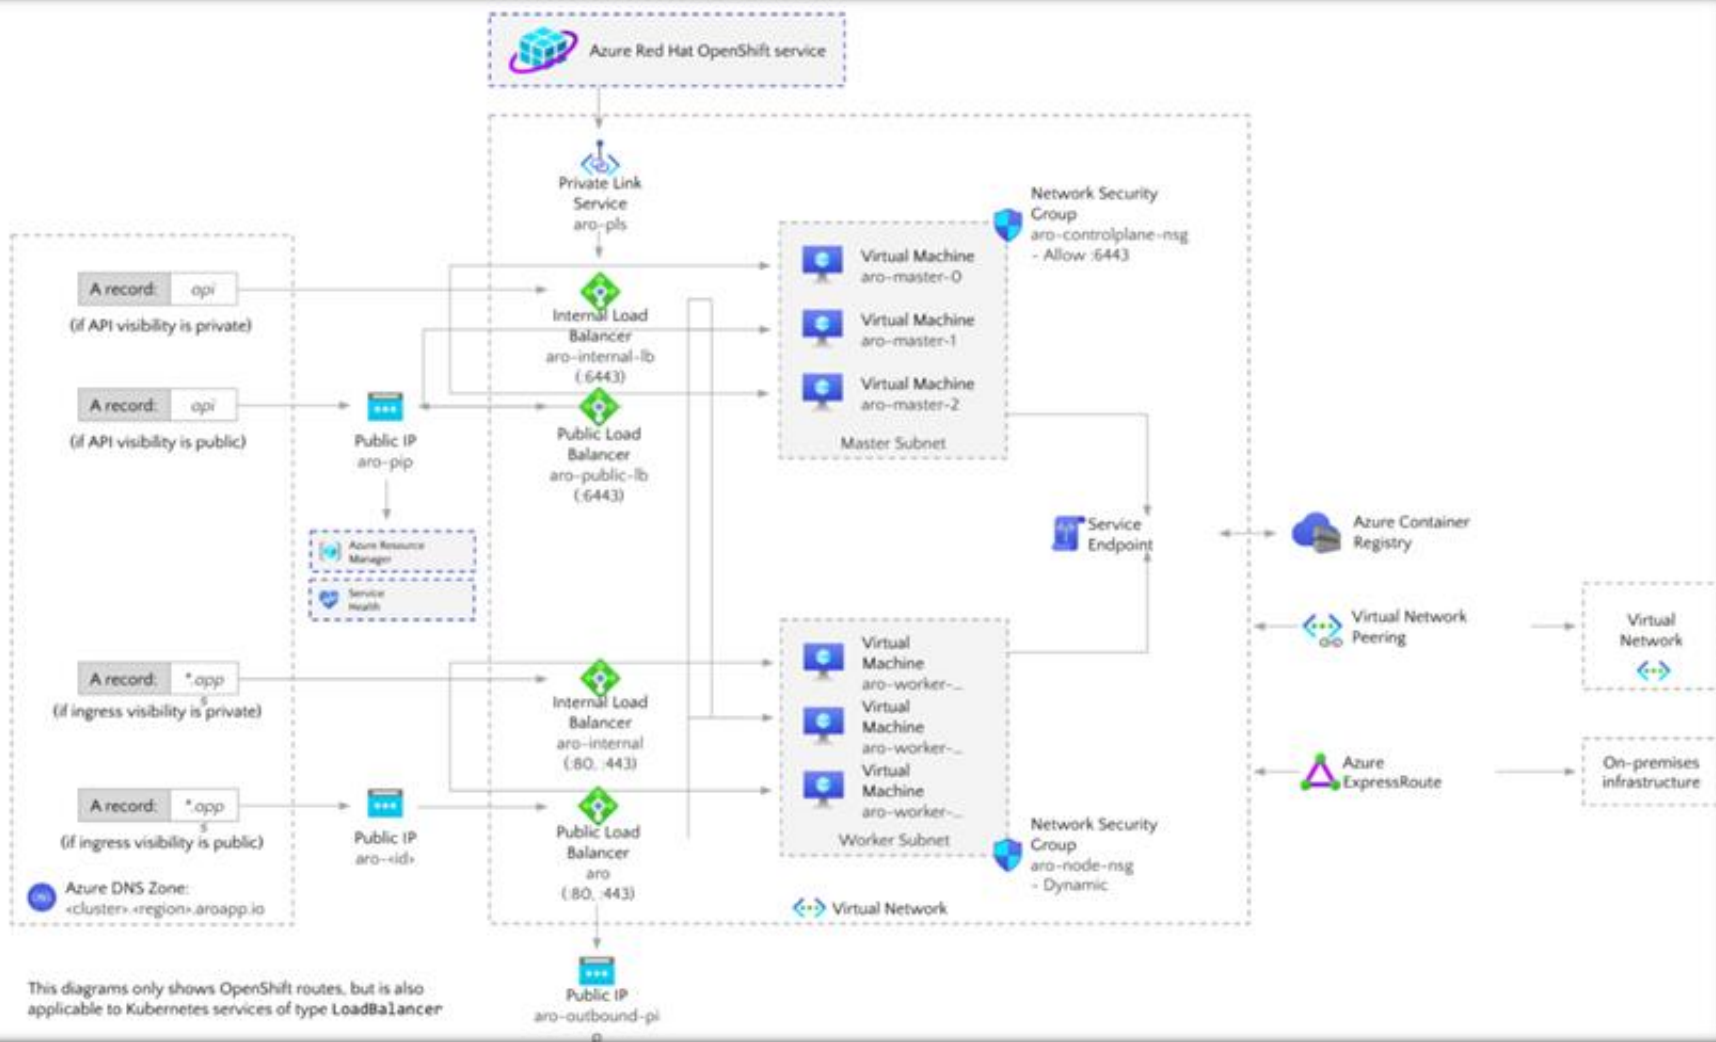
Azure Red Hat OpenShift service

Private Link Service
aro-pls

Network Security Group
aro-controlplane-nsg
- Allow :6443

A record: api
(if API visibility is private)

Internal Load Balancer
aro-internal-lb
(:6443)

Virtual Machine
aro-master-0

Virtual Machine
aro-master-1

Virtual Machine
aro-master-2

Master Subnet

A record: api
(if API visibility is public)

Public IP
aro-pip

Public Load Balancer
aro-public-lb
(:6443)

Azure Resource Manager

Service Health

Service Endpoint

Azure Container Registry

Virtual Network Peering

Virtual Network

A record: *.apps
(if ingress visibility is private)

Internal Load Balancer
aro-internal
(:80, :443)

Virtual Machine
aro-worker-...

Virtual Machine
aro-worker-...

Virtual Machine
aro-worker-...

Worker Subnet

Azure ExpressRoute

On-premises infrastructure

A record: *.apps
(if ingress visibility is public)

Public IP
aro-<id>

Public Load Balancer
aro
(:80, :443)

Network Security Group
aro-node-nsg
- Dynamic

Azure DNS Zone:
<cluster>.<region>.aroapp.io

Virtual Network

This diagrams only shows OpenShift routes, but is also applicable to Kubernetes services of type LoadBalancer

Public IP
aro-outbound-pip